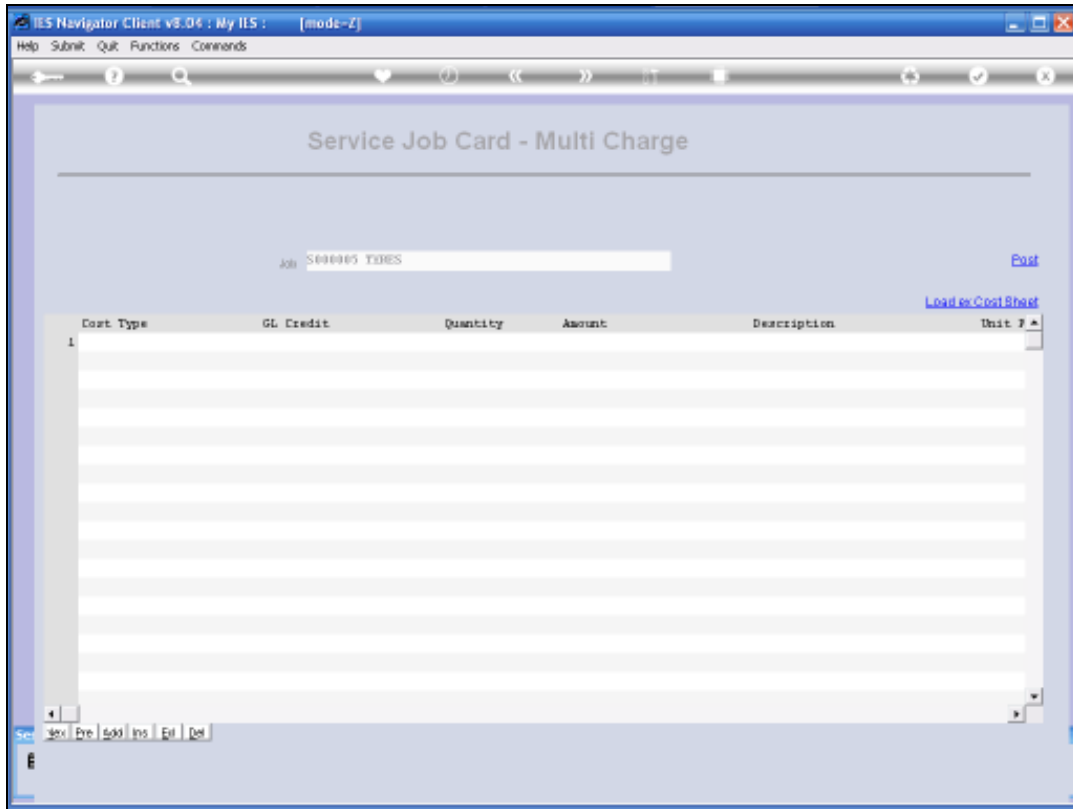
IES Navigator Client v8.04 : My IES : [mode-Z]

Help Submit Quit Functions Commands

Service Job Card - Multi Charge

Job S000005 TIRES

Post

Load ex Cost Sheet

| | Cost Type | GL Credit | Quantity | Amount | Description | Unit P |
|---|---|---|---|---|---|---|
| 1 | | | | | | |

Nex Pre Add Ins Ed Del